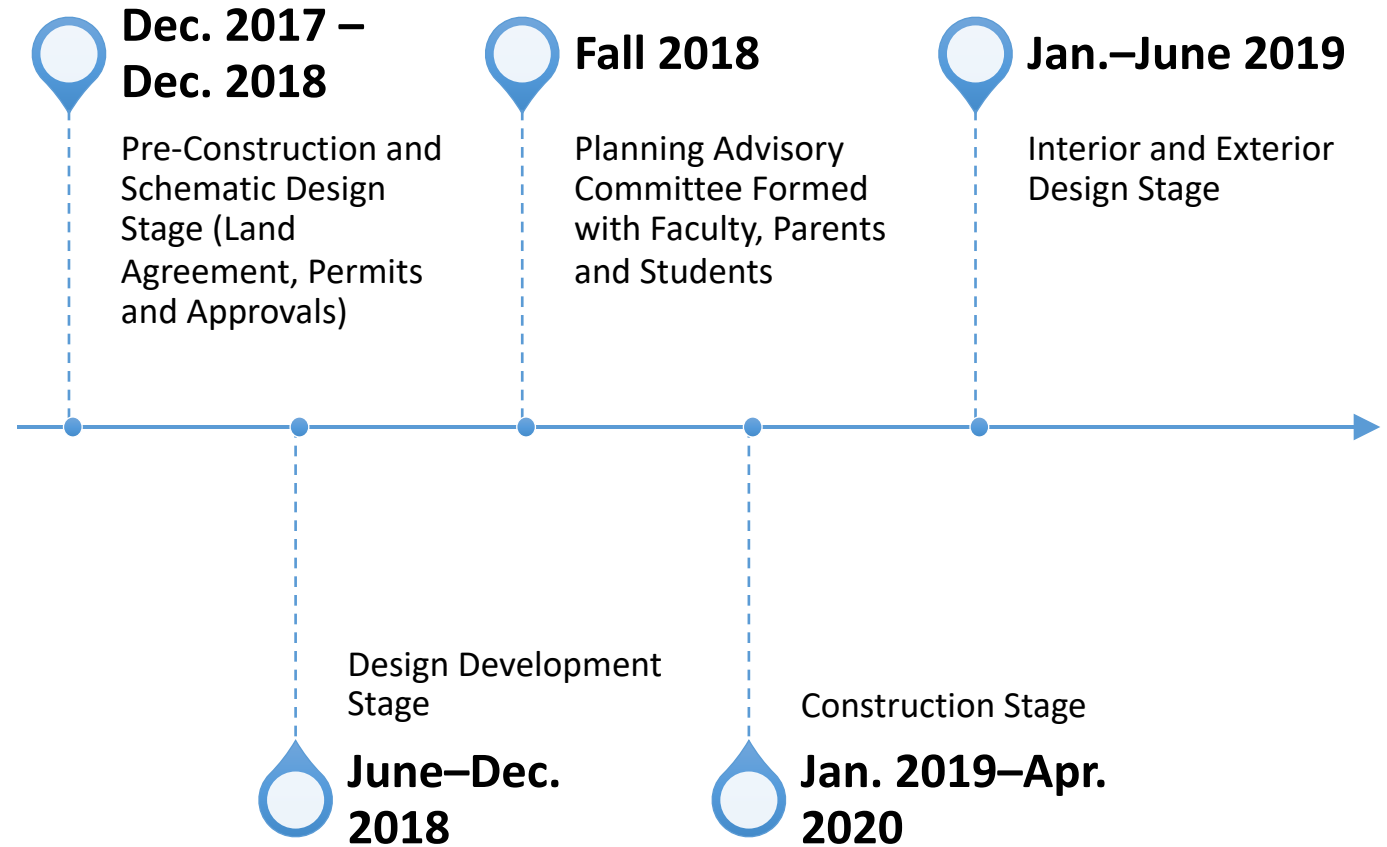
Dec. 2017 – Dec. 2018

Pre-Construction and Schematic Design Stage (Land Agreement, Permits and Approvals)

Fall 2018

Planning Advisory Committee Formed with Faculty, Parents and Students

Jan.–June 2019

Interior and Exterior Design Stage

Design Development Stage

June–Dec. 2018

Construction Stage

Jan. 2019–Apr. 2020